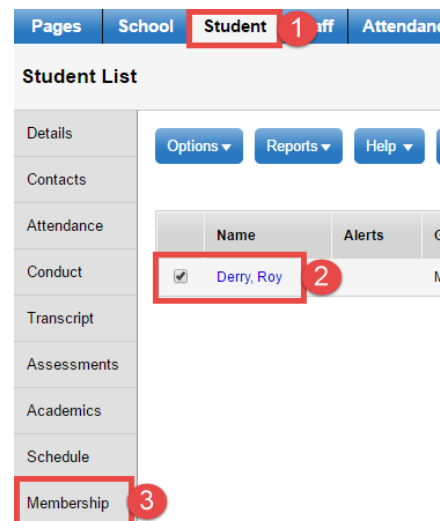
Pages School Student 1 aff Attendan

Student List

Details
Contacts
Attendance
Conduct
Transcript
Assessments
Academics
Schedule
Membership 3

Options ▾ Reports ▾ Help ▾

| | Name | Alerts | G |
|---|---|---|---|
| ✔ | Derry, Roy 2 | | M |